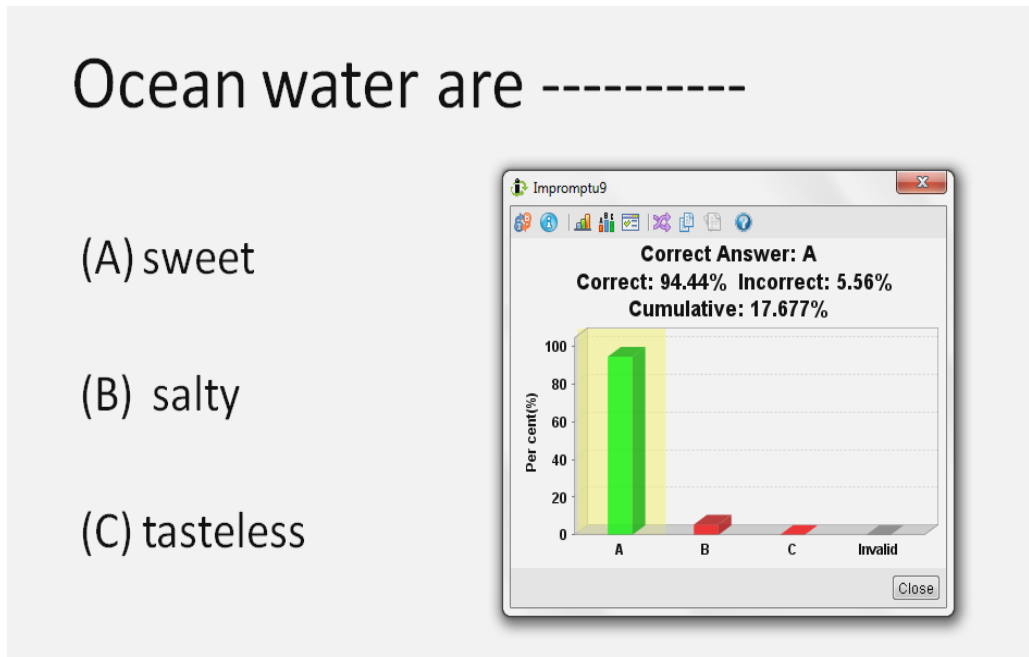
Ocean water are ----------

(A) sweet

(B) salty

(C) tasteless

Impromptu9

Correct Answer: A
Correct: 94.44% Incorrect: 5.56%
Cumulative: 17.677%

| Per cent(%) |
|---|
| 100 |
| 80 |
| 60 |
| 40 |
| 20 |
| 0 |

A B C Invalid

Close